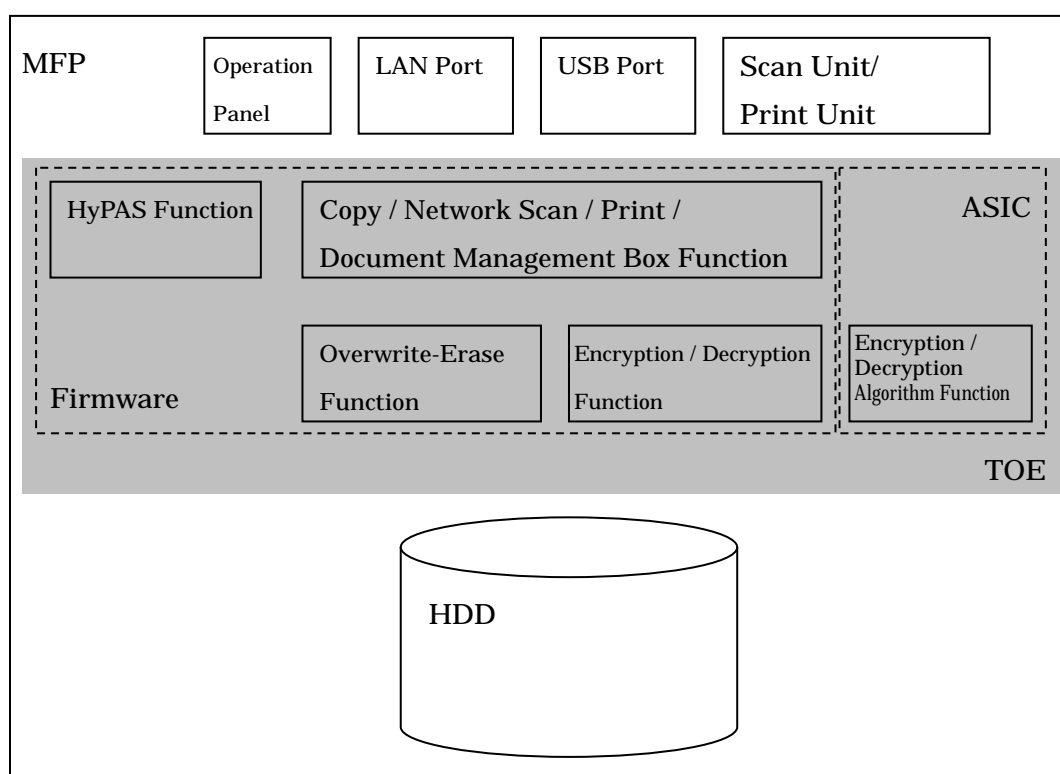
MFP

Operation Panel

LAN Port

USB Port

Scan Unit/ Print Unit

HyPAS Function

Copy / Network Scan / Print / Document Management Box Function

ASIC

Overwrite-Erase Function

Encryption / Decryption Function

Encryption / Decryption Algorithm Function

Firmware

TOE

HDD